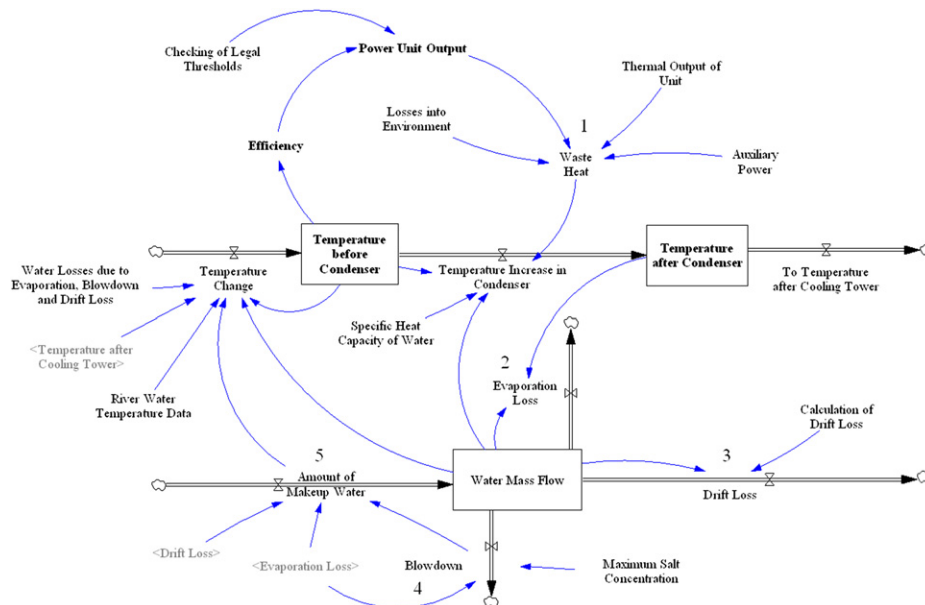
Checking of Legal Thresholds

Power Unit Output

Thermal Output of Unit

Losses into Environment

1

Waste Heat

Auxiliary Power

Efficiency

Temperature before Condenser

Temperature after Condenser

Water Losses due to Evaporation, Blowdown and Drift Loss

Temperature Change

Temperature Increase in Condenser

To Temperature after Cooling Tower

Specific Heat Capacity of Water

<Temperature after Cooling Tower>

2

Evaporation Loss

River Water Temperature Data

Calculation of Drift Loss

5

Amount of Makeup Water

Water Mass Flow

3

Drift Loss

<Drift Loss>

<Evaporation Loss>

Blowdown

Maximum Salt Concentration

4